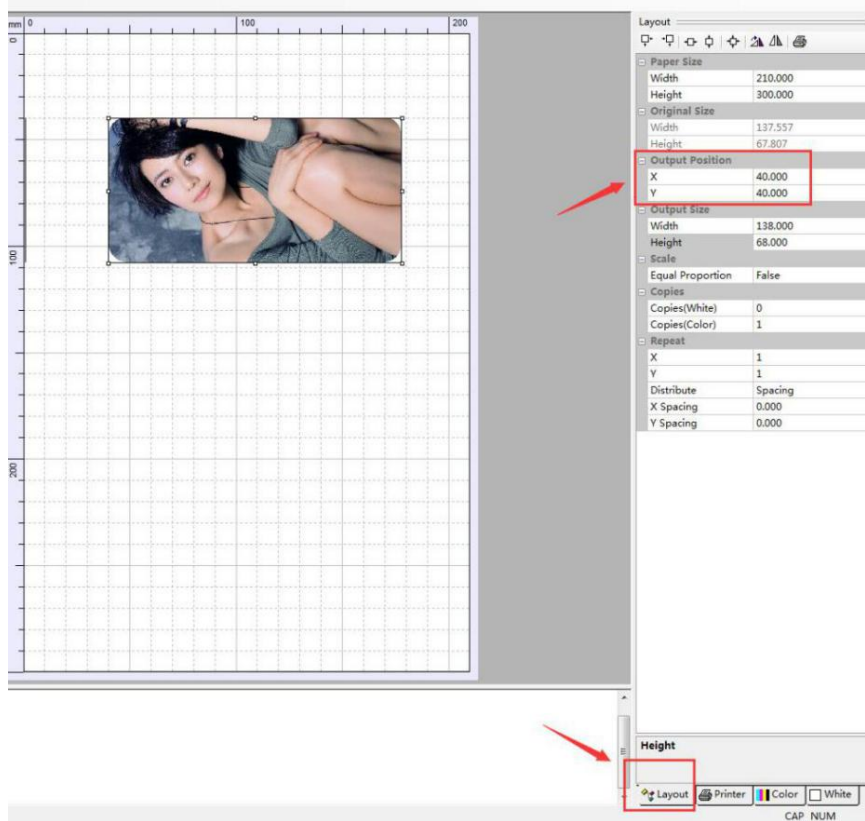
mm 0 100 200

0

100

200

Layout

| Paper Size | |
|---|---|
| Width | 210.000 |
| Height | 300.000 |
| Original Size | |
| Width | 137.557 |
| Height | 67.807 |
| Output Position | |
| X | 40.000 |
| Y | 40.000 |
| Output Size | |
| Width | 138.000 |
| Height | 68.000 |
| Scale | |
| Equal Proportion | False |
| Copies | |
| Copies(White) | 0 |
| Copies(Color) | 1 |
| Repeat | |
| X | 1 |
| Y | 1 |
| Distribute | Spacing |
| X Spacing | 0.000 |
| Y Spacing | 0.000 |

Height

Layout Printer Color White

CAP NUM